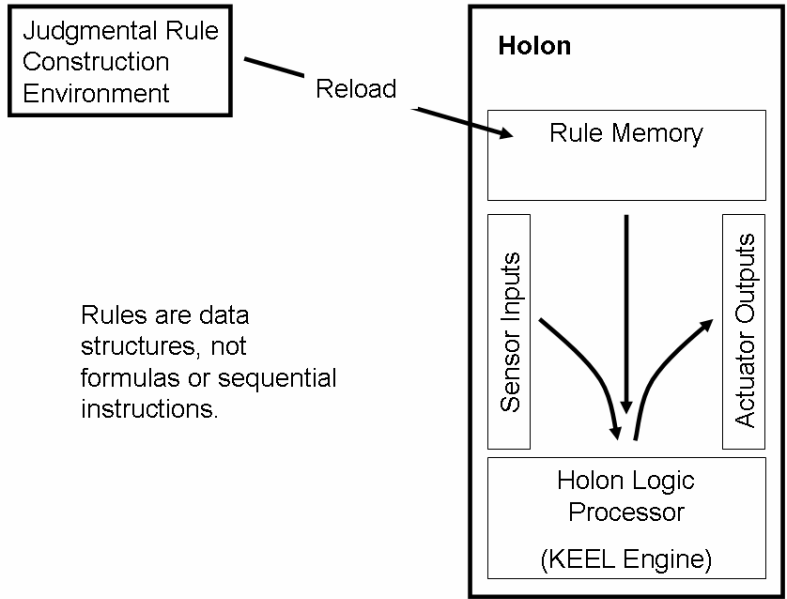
Judgmental Rule Construction Environment

Reload

Holon

Rule Memory

Sensor Inputs

Actuator Outputs

Holon Logic Processor

(KEEL Engine)

Rules are data structures, not formulas or sequential instructions.